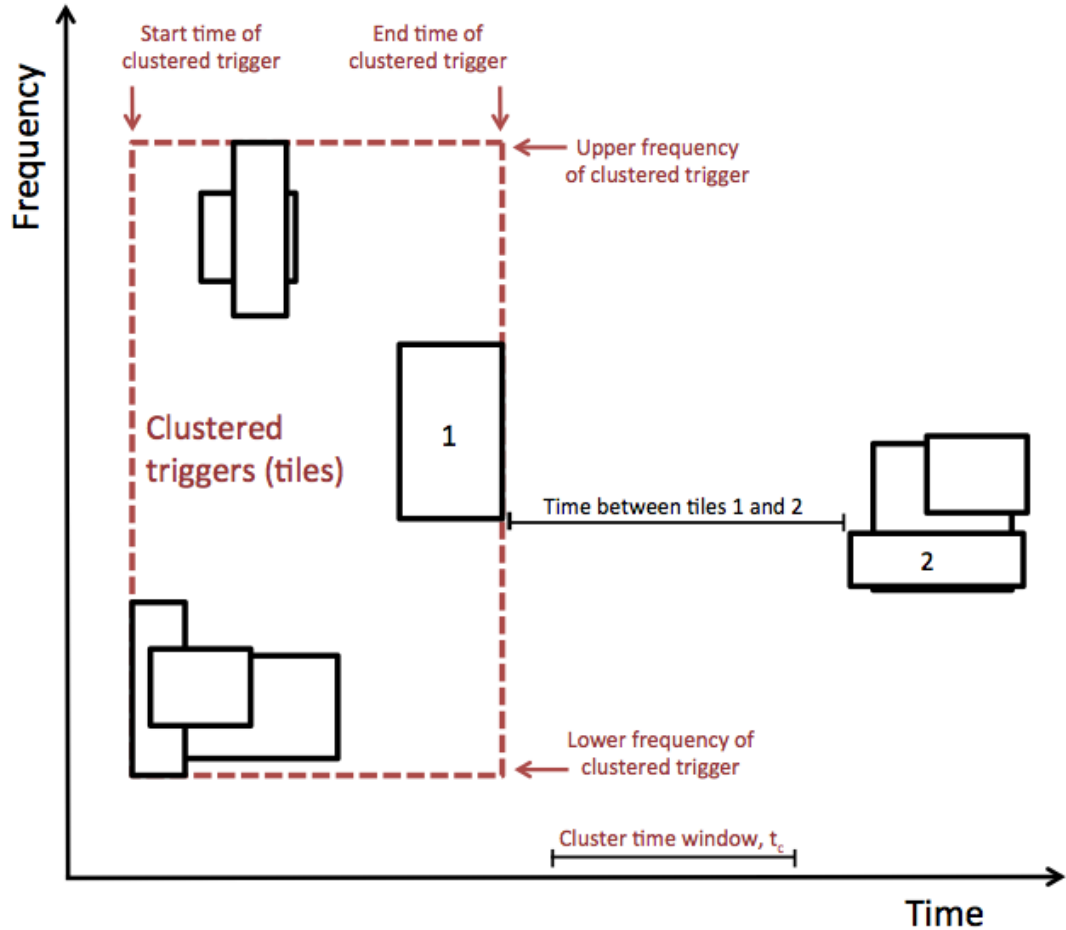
Start time of clustered trigger

End time of clustered trigger

Upper frequency of clustered trigger

Frequency

Clustered triggers (tiles)

1

Time between tiles 1 and 2

2

Lower frequency of clustered trigger

Cluster time window, $t_c$

Time